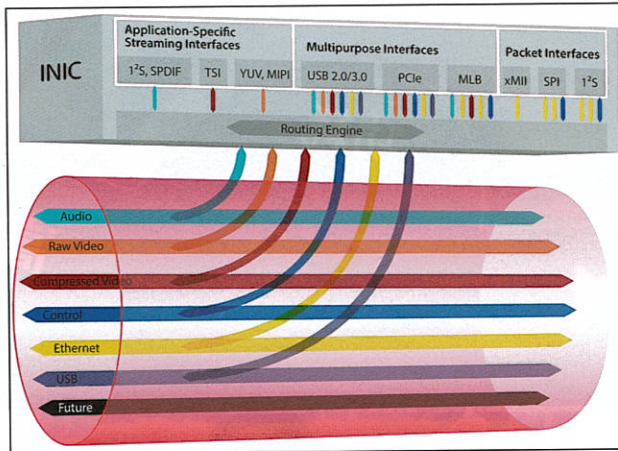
INIC

Application-Specific Streaming Interfaces

I$^2$S, SPDIF

TSI

YUV, MIPI

Multipurpose Interfaces

USB 2.0/3.0

PCIe

MLB

Packet Interfaces

xMII

SPI

I$^2$S

Routing Engine

Audio

Raw Video

Compressed Video

Control

Ethernet

USB

Future